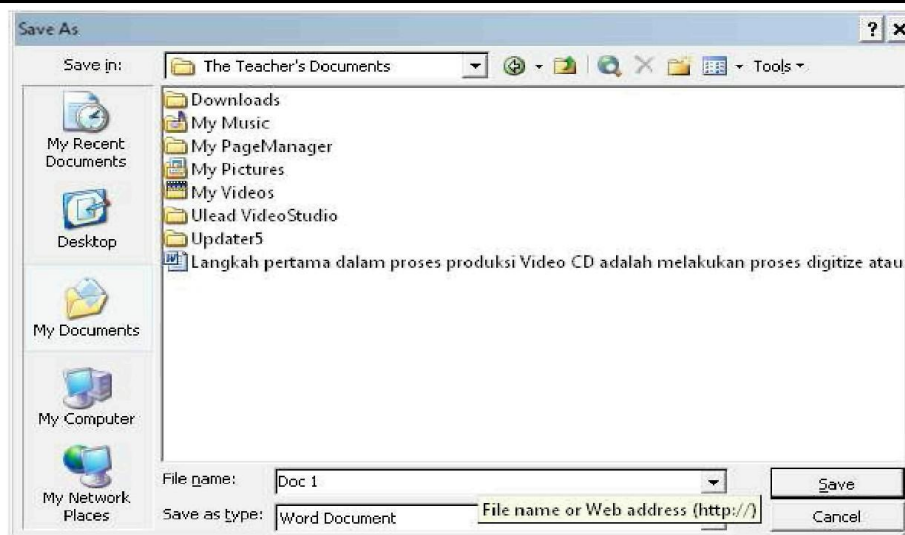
Save As

? ×

Save in: The Teacher's Documents

Tools

My Recent Documents

Desktop

My Documents

My Computer

My Network Places

Downloads
My Music
My PageManager
My Pictures
My Videos
Ulead VideoStudio
Updater5
Langkah pertama dalam proses produksi Video CD adalah melakukan proses digitize atau

File name: Doc 1

Save as type: Word Document

File name or Web address (http://)

Save

Cancel